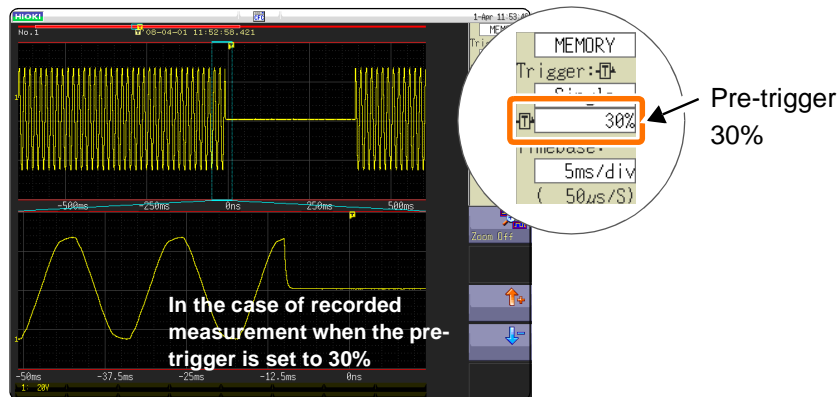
HIOKI
1-Apr 11:53
No.1
08-04-01 11:52:58.421
1
-500ms
-250ms
0ns
250ms
500ms
Zoom Off
MEMORY
Trigger:
Single
30%
Timebase:
5ms/div
( 50μs/S)
Pre-trigger 30%
1
In the case of recorded measurement when the pre-trigger is set to 30%
-50ms
-37.5ms
-25ms
-12.5ms
0ns
1 20V